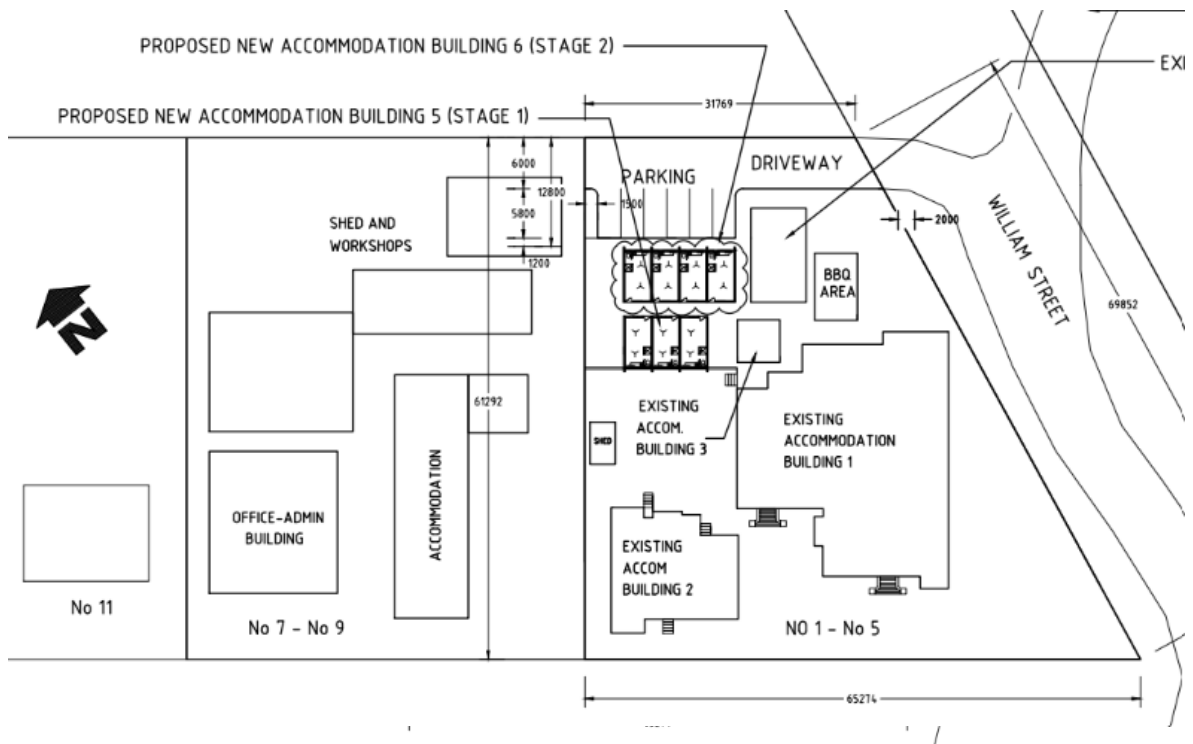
PROPOSED NEW ACCOMMODATION BUILDING 6 (STAGE 2)

PROPOSED NEW ACCOMMODATION BUILDING 5 (STAGE 1)

EX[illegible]

31769

PARKING

DRIVEWAY

6000

12800

5800

1500

1200

2000

SHED AND WORKSHOPS

WILLIAM STREET

BBQ AREA

69852

N

61292

EXISTING ACCOM. BUILDING 3

EXISTING ACCOMMODATION BUILDING 1

SHED

OFFICE-ADMIN BUILDING

ACCOMMODATION

EXISTING ACCOM BUILDING 2

No 11

No 7 - No 9

NO 1 - No 5

65274